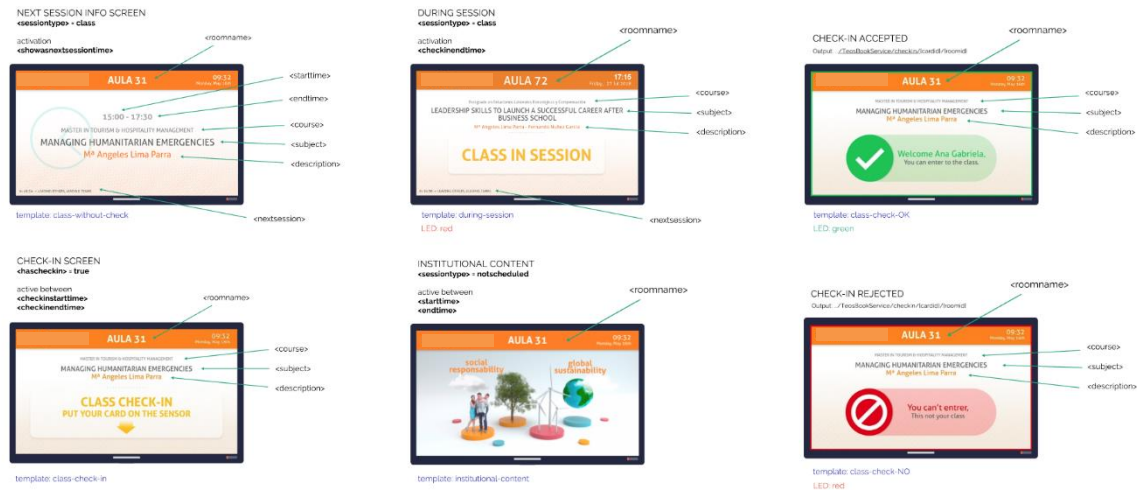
NEXT SESSION INFO SCREEN
**<sessiontype>** = **class**

activation
**<showasnextsessiontime>**

<roomname>

AULA 31
09:32
Monday, May 16th

<starttime>

15:00 - 17:30

<endtime>

MASTER IN TOURISM & HOSPITALITY MANAGEMENT

<course>

MANAGING HUMANITARIAN EMERGENCIES

<subject>

Mª Angeles Lima Parra

<description>

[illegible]

<nextsession>

template: class-without-check

DURING SESSION
**<sessiontype>** = **class**

activation
**<checkinendtime>**

<roomname>

AULA 72
17:16
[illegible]

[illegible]

<course>

LEADERSHIP SKILLS TO LAUNCH A SUCCESSFUL CAREER AFTER BUSINESS SCHOOL

<subject>

Mª Angeles Lima Parra - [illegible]

<description>

CLASS IN SESSION

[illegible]

<nextsession>

template: during-session
LED: red

CHECK-IN ACCEPTED
Output: .../TeosBookService/checkin/{cardid}/{roomid}

<roomname>

AULA 31
09:32
Monday, May 16th

MASTER IN TOURISM & HOSPITALITY MANAGEMENT

<course>

MANAGING HUMANITARIAN EMERGENCIES

<subject>

Mª Angeles Lima Parra

<description>

Welcome Ana Gabriela,
You can enter to the class.

template: class-check-OK
LED: green

CHECK-IN SCREEN
**<hascheckin>** = **true**

active between
**<checkinstarttime>**
**<checkinendtime>**

<roomname>

AULA 31
09:32
Monday, May 16th

MASTER IN TOURISM & HOSPITALITY MANAGEMENT

<course>

MANAGING HUMANITARIAN EMERGENCIES

<subject>

Mª Angeles Lima Parra

<description>

CLASS CHECK-IN
PUT YOUR CARD ON THE SENSOR

template: class-check-in

INSTITUTIONAL CONTENT
**<sessiontype>** = **notscheduled**

active between
**<starttime>**
**<endtime>**

<roomname>

AULA 31
09:37
Monday, May 16th

social responsability

global sustainability

template: institutional-content

CHECK-IN REJECTED
Output: .../TeosBookService/checkin/{cardid}/{roomid}

<roomname>

AULA 31
09:32
Monday, May 16th

MASTER IN TOURISM & HOSPITALITY MANAGEMENT

<course>

MANAGING HUMANITARIAN EMERGENCIES

<subject>

Mª Angeles Lima Parra

<description>

You can't enter,
This not your class

template: class-check-NO
LED: red